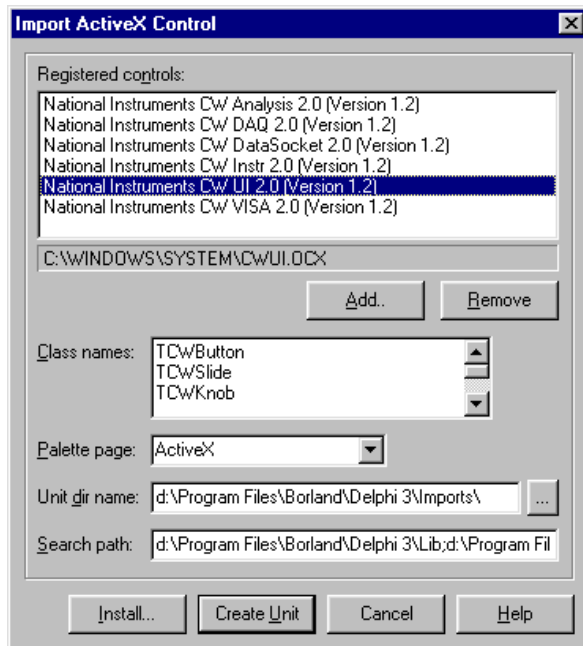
Import ActiveX Control

Registered controls:

National Instruments CW Analysis 2.0 (Version 1.2)
National Instruments CW DAQ 2.0 (Version 1.2)
National Instruments CW DataSocket 2.0 (Version 1.2)
National Instruments CW Instr 2.0 (Version 1.2)
National Instruments CW UI 2.0 (Version 1.2)
National Instruments CW VISA 2.0 (Version 1.2)

C:\WINDOWS\SYSTEM\CWUI.OCX

Add..

Remove

Class names:

TCWButton
TCWSlide
TCWKnob

Palette page:

ActiveX

Unit dir name:

d:\Program Files\Borland\Delphi 3\Imports\

...

Search path:

d:\Program Files\Borland\Delphi 3\Lib;d:\Program Fil

Install...

Create Unit

Cancel

Help